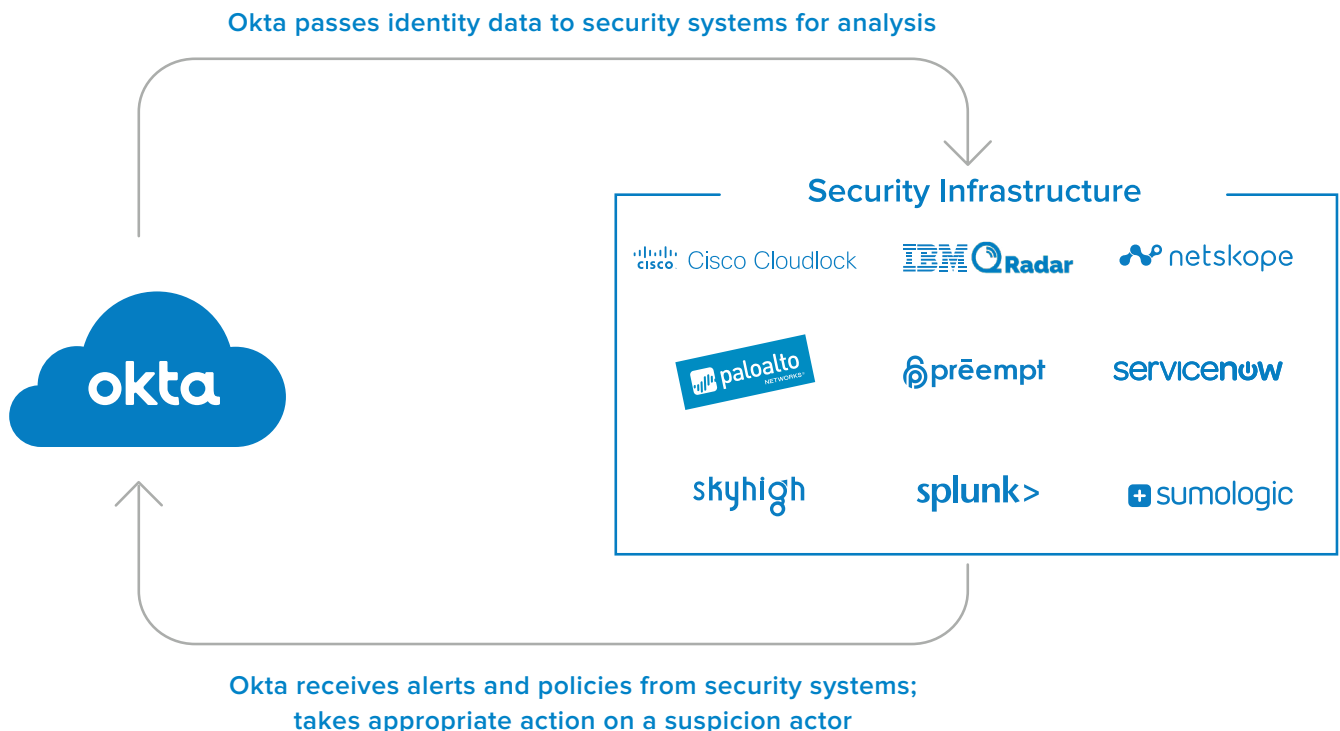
Okta passes identity data to security systems for analysis

Security Infrastructure

CISCO Cisco Cloudlock

IBM QRadar

netskope

paloalto NETWORKS

preempt

servicenow

skyhigh

splunk>

sumologic

okta

Okta receives alerts and policies from security systems; takes appropriate action on a suspicion actor